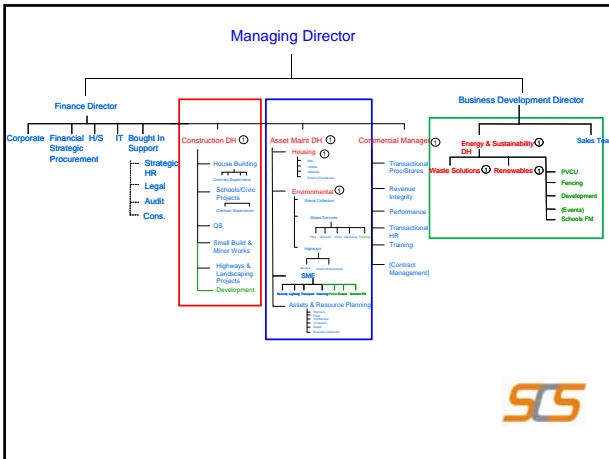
Managing Director

Finance Director

Corporate Financial Strategic Procurement H/S IT Bought In Support

Strategic HR
Legal
Audit
Cons.

Construction DH ①

House Building
Contract Supervisors
Schools/Civic Projects
Contract Supervisors
QS
Small Build & Minor Works
Highways & Landscaping Projects
Development

Asset Maint DH ①

Housing ①
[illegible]
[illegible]
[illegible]
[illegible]
Environmental ①
Waste Collection
Street Services
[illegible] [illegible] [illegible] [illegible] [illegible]
Highways
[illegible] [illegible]
SME
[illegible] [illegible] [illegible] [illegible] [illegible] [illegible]
Assets & Resource Planning
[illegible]
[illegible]
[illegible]
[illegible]
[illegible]
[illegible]

Commercial Manager ①

Transactional Proc/Stores
Revenue Integrity
Performance
Transactional HR
Training
[Contract Management]

Business Development Director

Energy & Sustainability DH ①
Sales Tea
Waste Solutions ① Renewables ①
PVCU
Fencing
Development
(Events)
Schools FM

SCS